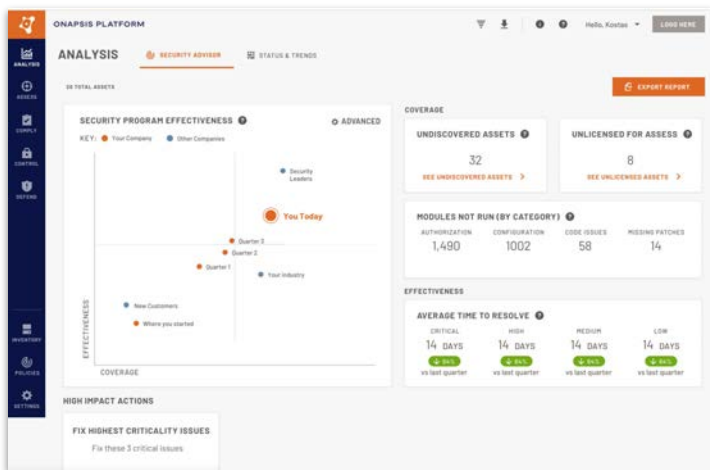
ONAPSIS PLATFORM

Hello, Kostas

LOGO HERE

ANALYSIS

SECURITY ADVISOR

STATUS & TRENDS

ANALYSIS

ASSESS

COMPLY

CONTROL

DEFEND

INVENTORY

POLICIES

SETTINGS

38 TOTAL ASSETS

EXPORT REPORT

SECURITY PROGRAM EFFECTIVENESS

ADVANCED

KEY: Your Company Other Companies

Security Leaders

You Today

Quarter 3

Quarter 2

Quarter 1

Your Industry

New Customers

Where you started

EFFECTIVENESS

COVERAGE

COVERAGE

UNDISCOVERED ASSETS

32

SEE UNDISCOVERED ASSETS >

UNLICENSED FOR ASSESS

8

SEE UNLICENSED ASSETS >

MODULES NOT RUN (BY CATEGORY)

| AUTHORIZATION | CONFIGURATION | CODE ISSUES | MISSING PATCHES |
|---|---|---|---|
| 1,490 | 1002 | 58 | 14 |

EFFECTIVENESS

AVERAGE TIME TO RESOLVE

| CRITICAL | HIGH | MEDIUM | LOW |
|---|---|---|---|
| 14 DAYS | 14 DAYS | 14 DAYS | 14 DAYS |
| 84% | 84% | 84% | 84% |
| vs last quarter | vs last quarter | vs last quarter | vs last quarter |

HIGH IMPACT ACTIONS

FIX HIGHEST CRITICALITY ISSUES

Fix these 3 critical issues